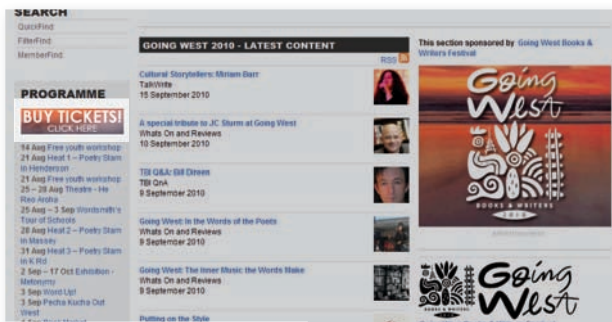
SEARCH
QuickFind
FilterFind
MemberFind

PROGRAMME
BUY TICKETS!
CLICK HERE

14 Aug Free youth workshop
21 Aug Heat 1 – Poetry Slam in Henderson
21 Aug Free youth workshop
25 – 28 Aug Theatre - He Reo Aroha
25 Aug – 3 Sep Wordsmith's Tour of Schools
28 Aug Heat 2 – Poetry Slam in Massey
31 Aug Heat 3 – Poetry Slam in K Rd
2 Sep – 17 Oct Exhibition - Metonymy
3 Sep Word Up!
3 Sep Pecha Kucha Out West

GOING WEST 2010 - LATEST CONTENT
RSS

Cultural Storytellers: Miriam Barr
TalkWrite
15 September 2010

A special tribute to JC Sturm at Going West
Whats On and Reviews
10 September 2010

TBI Q&A: Gil Direen
TBI QnA
8 September 2010

Going West: In the Words of the Poets
Whats On and Reviews
9 September 2010

Going West: The Inner Music the Words Make
Whats On and Reviews
9 September 2010

Putting on the Style

This section sponsored by Going West Books & Writers Festival

Going West
BOOKS & WRITERS
2010

Going West
BOOKS & WRITERS